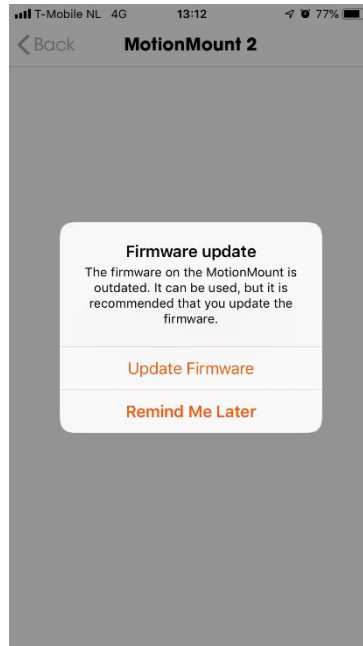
T-Mobile NL 4G 13:12 77%

Back MotionMount 2

Firmware update

The firmware on the MotionMount is outdated. It can be used, but it is recommended that you update the firmware.

Update Firmware

Remind Me Later